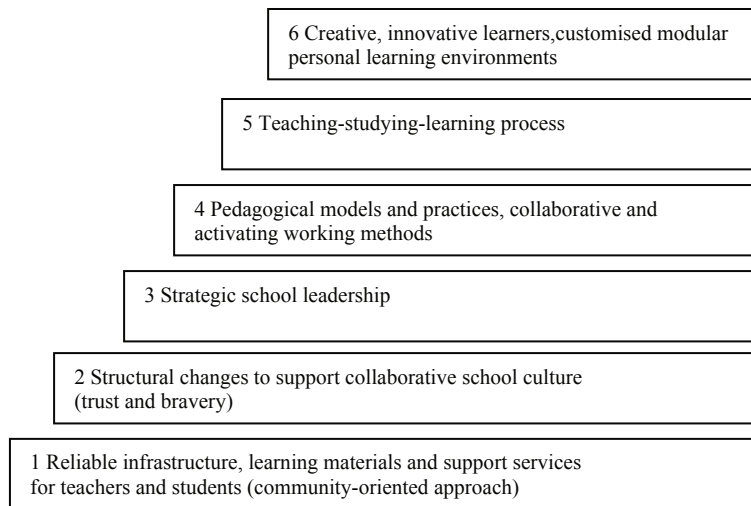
6 Creative, innovative learners,customised modular personal learning environments

5 Teaching-studying-learning process

4 Pedagogical models and practices, collaborative and activating working methods

3 Strategic school leadership

2 Structural changes to support collaborative school culture (trust and bravery)

1 Reliable infrastructure, learning materials and support services for teachers and students (community-oriented approach)